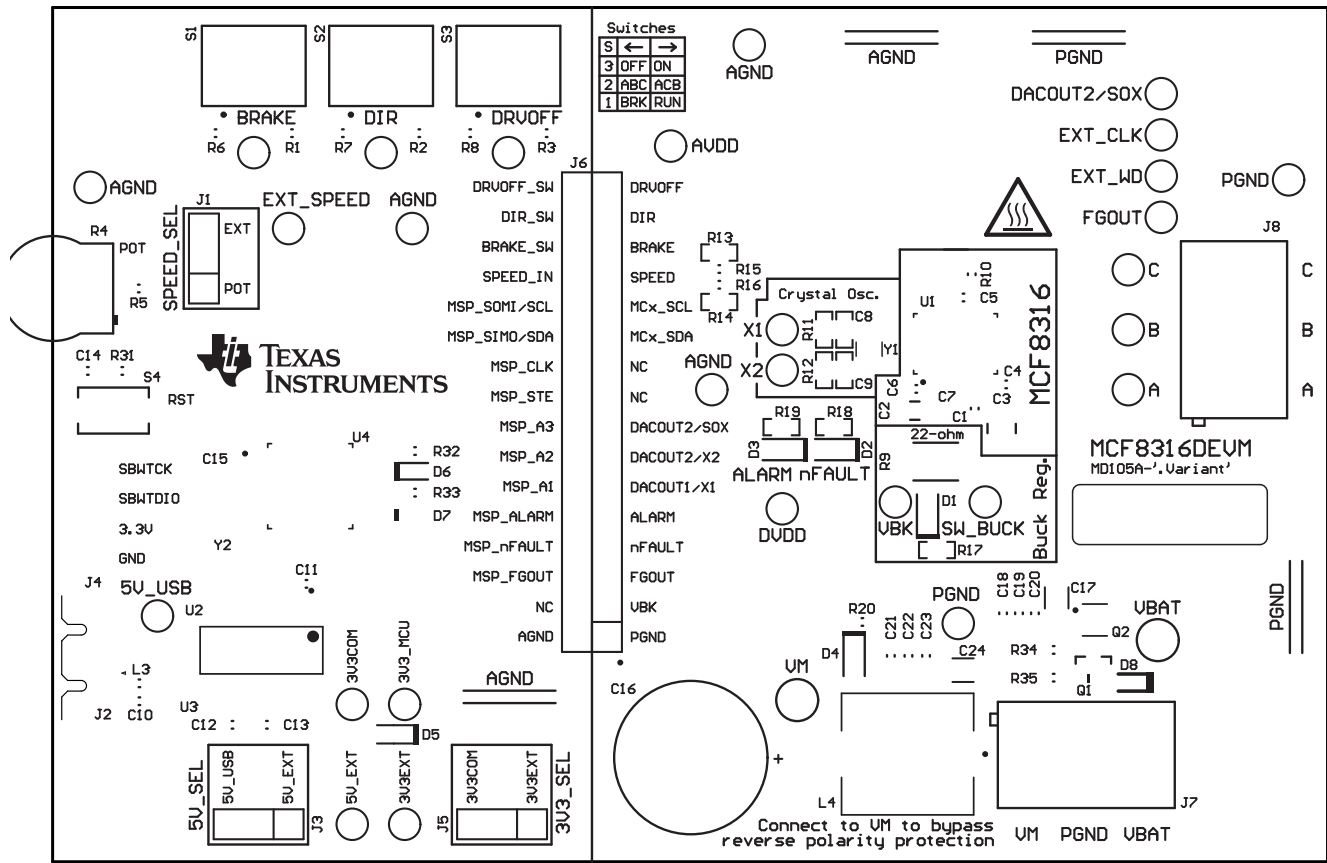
S1 S2 S3
BRAKE DIR DRVOFF
R6 R1 R7 R2 R8 R3

| S | ← | → |
|---|---|---|
| 3 | OFF | ON |
| 2 | ABC | ACB |
| 1 | BRK | RUN |

Switches

AGND
AGND
PGND
DACOUT2/SOX
EXT_CLK
EXT_WD
PGND
FGOUT
AVDD

AGND
J1
SPEED_SEL
EXT
POT
EXT_SPEED
AGND
R4
POT
R5

J6
DRVOFF_SW DRVOFF
DIR_SW DIR
BRAKE_SW BRAKE
SPEED_IN SPEED
MSP_SOMI/SCL MCx_SCL
MSP_SIMO/SDA MCx_SDA
MSP_CLK NC
MSP_STE NC
MSP_A3 DACOUT2/SOX
MSP_A2 DACOUT2/X2
MSP_AI DACOUT1/X1
MSP_ALARM ALARM
MSP_nFAULT nFAULT
MSP_FGOUT FGOUT
NC VBK
AGND PGND

R13 R15 R16 R14
Crystal Osc.
X1 X2
R11 R12 C8 C9 Y1
AGND
U1 R10 C5
MCF8316
C6 C7 C4 C3 C2 C1
22-ohm
R19 R18
D3 D2
ALARM nFAULT
R9
DVDD
D1
VBK SW_BUCK
R17
Buck Reg.

J8
C C
B B
A A
MCF8316DEVM
MD105A-'.Variant'

TEXAS INSTRUMENTS
C14 R31
S4
RST
C15
U4
R32
D6
R33
D7
SBWTCK
SBWTDIO
3.3V
GND
Y2
C11
J4
5V_USB
U2
L3
J2
C10
U3
C12 C13
3V3COM
3V3_MCU
D5
AGND
5V_SEL
5V_USB
5V_EXT
J3
5V_EXT
3V3EXT
J5
3V3COM
3V3EXT
3V3_SEL

PGND
C18 C19 C20
C17
VBAT
R20
C21 C22 C23
D4
C24
R34
Q2
R35
Q1
D8
PGND
C16
VM
+
L4
J7
Connect to VM to bypass reverse polarity protection
VM PGND VBAT